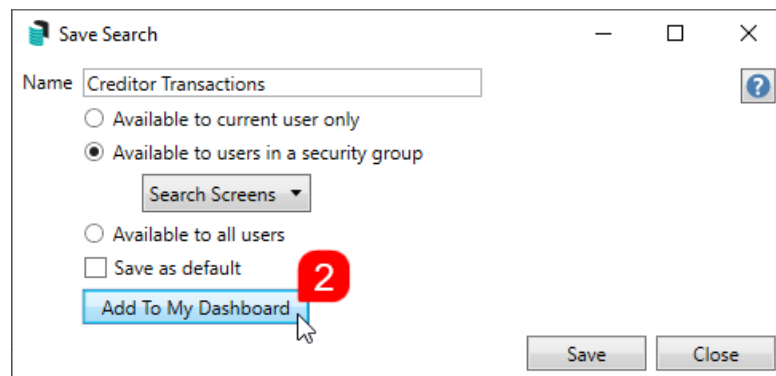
Save Search

Name Creditor Transactions

?

Available to current user only

Available to users in a security group

Search Screens ▾

Available to all users

Save as default

2

Add To My Dashboard

Save

Close